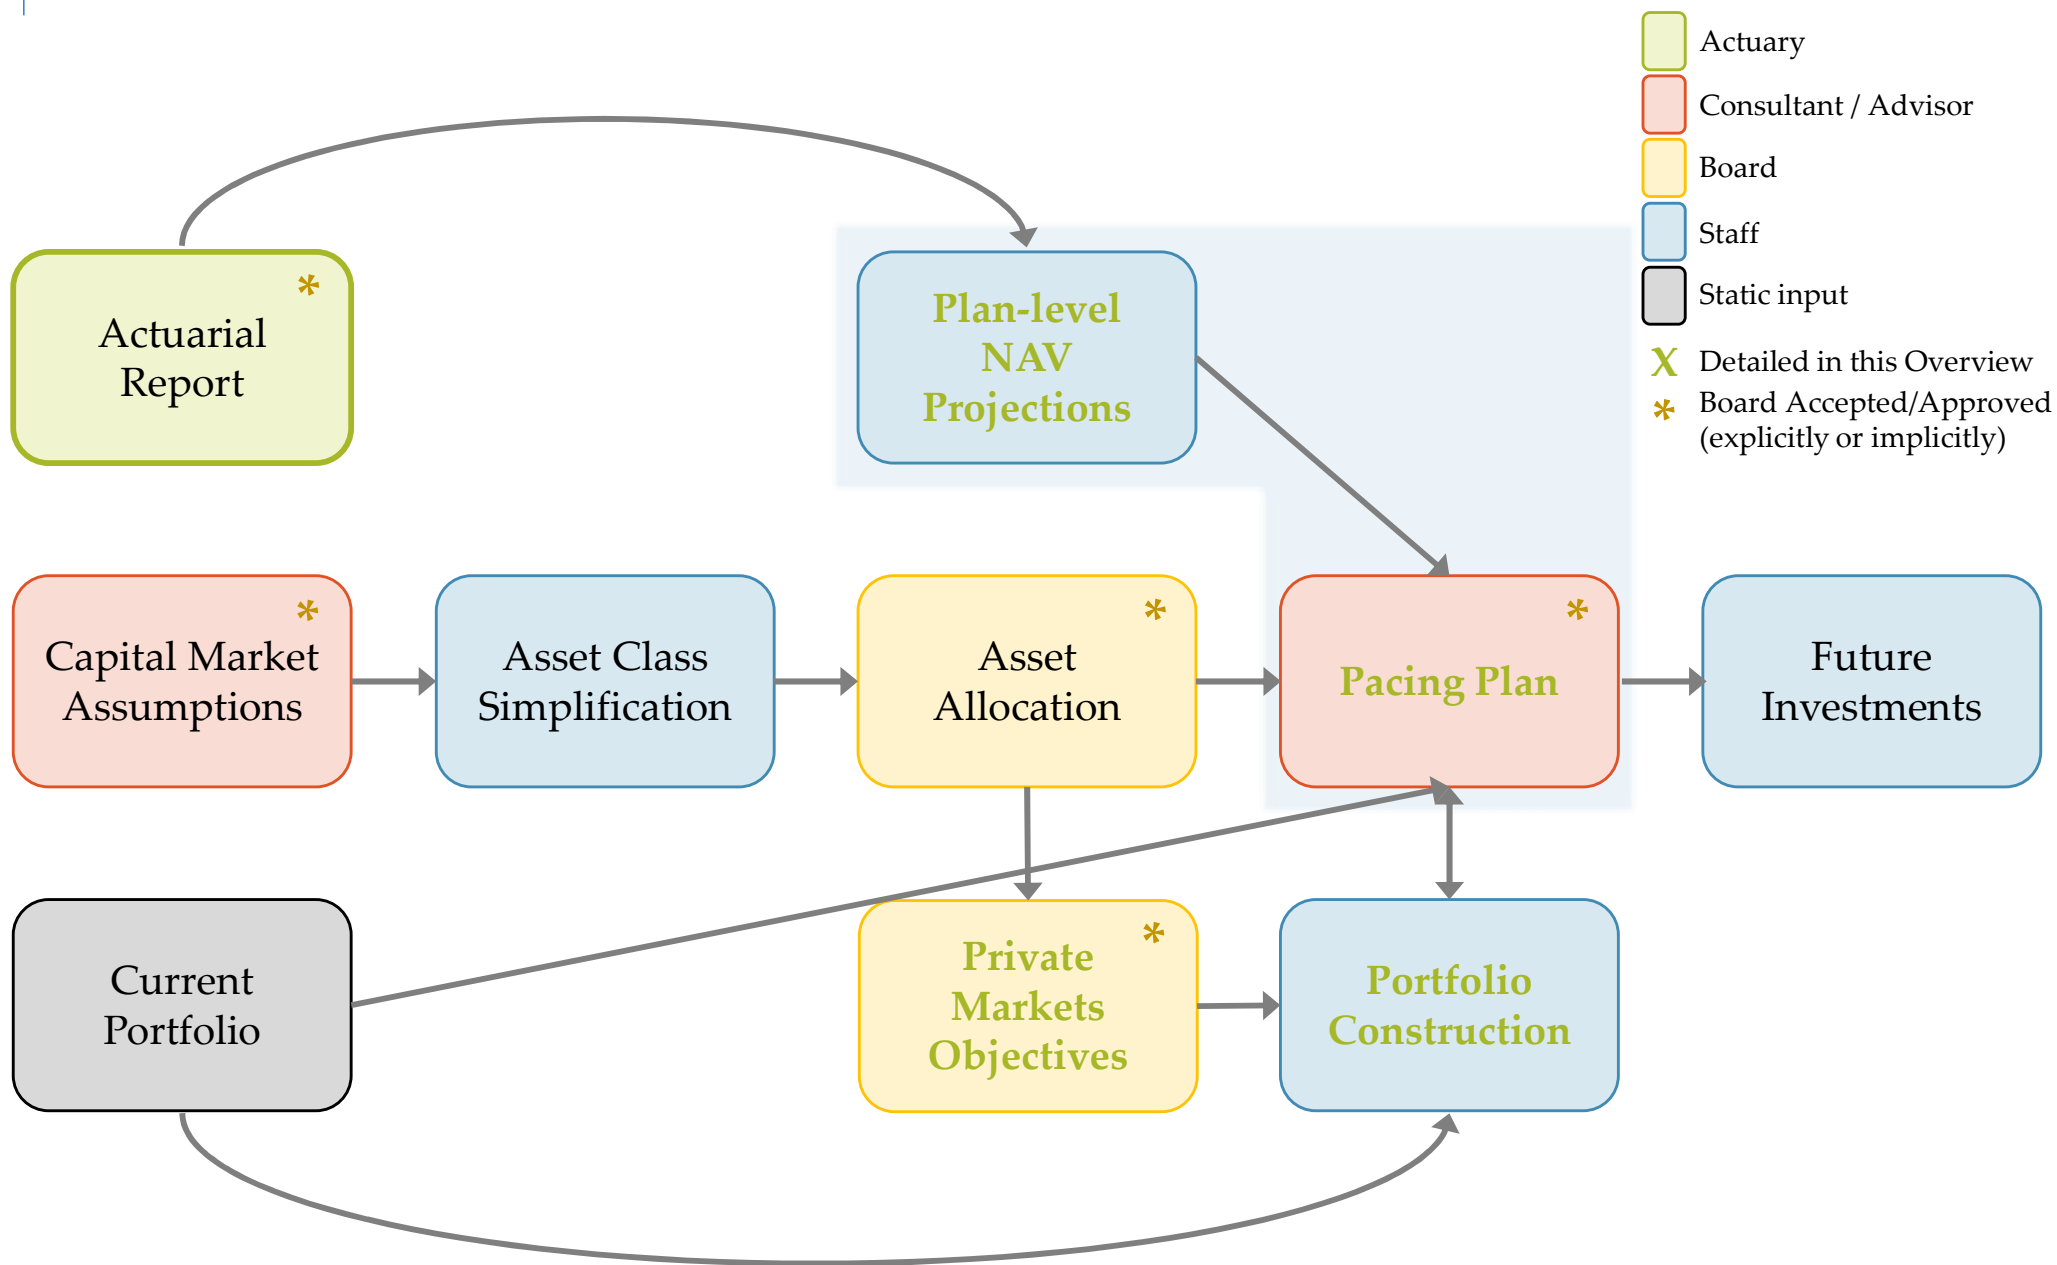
Actuary
Consultant / Advisor
Board
Staff
Static input
X Detailed in this Overview
* Board Accepted/Approved (explicitly or implicitly)

Actuarial Report *

Plan-level NAV Projections

Capital Market Assumptions *

Asset Class Simplification

Asset Allocation *

Pacing Plan *

Future Investments

Current Portfolio

Private Markets Objectives *

Portfolio Construction